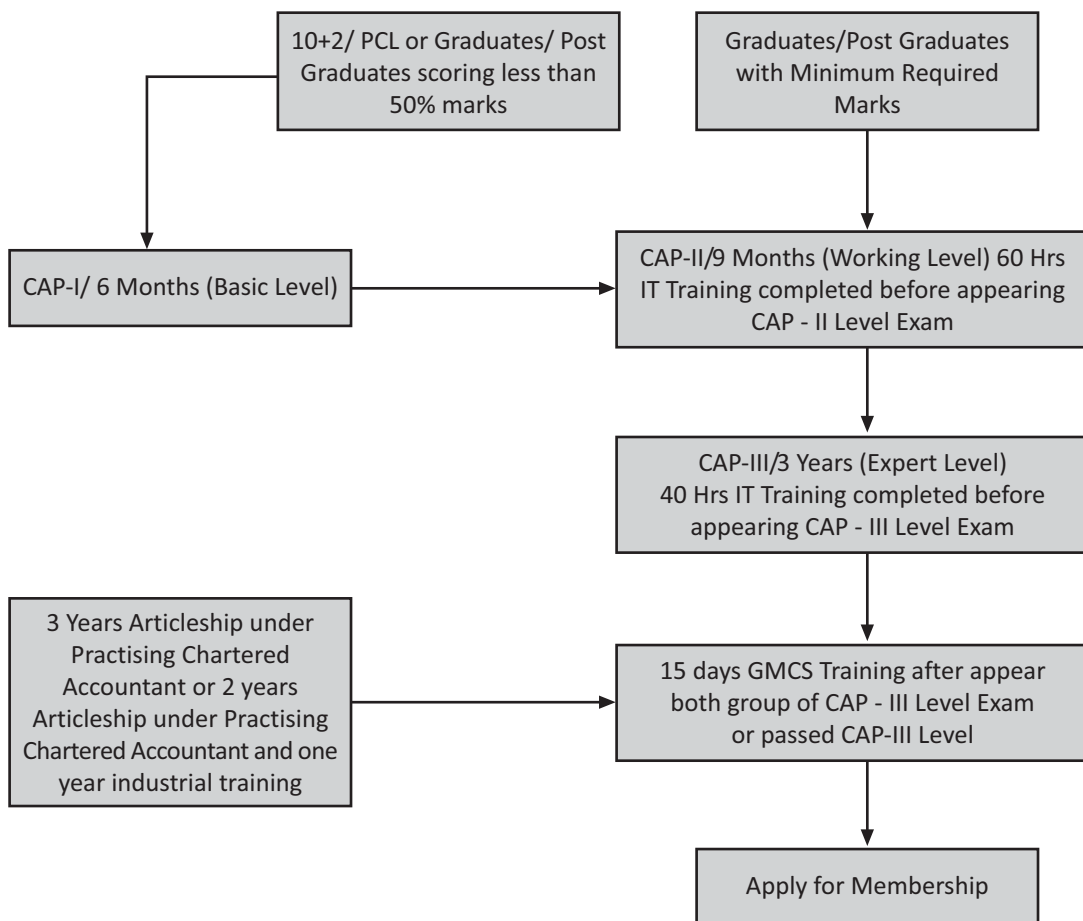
10+2/ PCL or Graduates/ Post Graduates scoring less than 50% marks

Graduates/Post Graduates with Minimum Required Marks

CAP-I/ 6 Months (Basic Level)

CAP-II/9 Months (Working Level) 60 Hrs IT Training completed before appearing CAP - II Level Exam

CAP-III/3 Years (Expert Level) 40 Hrs IT Training completed before appearing CAP - III Level Exam

3 Years Articleship under Practising Chartered Accountant or 2 years Articleship under Practising Chartered Accountant and one year industrial training

15 days GMCS Training after appear both group of CAP - III Level Exam or passed CAP-III Level

Apply for Membership